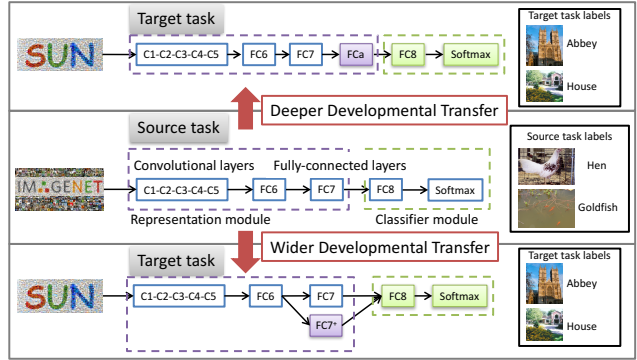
Target task

SUN

C1-C2-C3-C4-C5

FC6

FC7

FCa

FC8

Softmax

Target task labels

Abbey

House

Deeper Developmental Transfer

Source task

Convolutional layers

Fully-connected layers

IMAGENET

C1-C2-C3-C4-C5

FC6

FC7

FC8

Softmax

Representation module

Classifier module

Source task labels

Hen

Goldfish

Wider Developmental Transfer

Target task

SUN

C1-C2-C3-C4-C5

FC6

FC7

FC7⁺

FC8

Softmax

Target task labels

Abbey

House